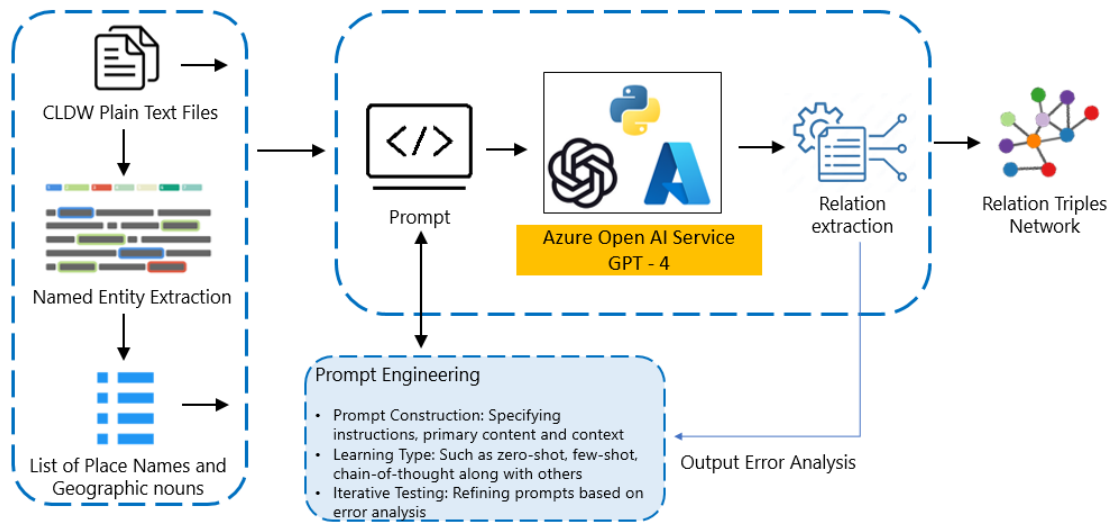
CLDW Plain Text Files

Named Entity Extraction

List of Place Names and Geographic nouns

Prompt

Azure Open AI Service
GPT - 4

Relation extraction

Relation Triples Network

Prompt Engineering

- Prompt Construction: Specifying instructions, primary content and context
- Learning Type: Such as zero-shot, few-shot, chain-of-thought along with others
- Iterative Testing: Refining prompts based on error analysis

Output Error Analysis